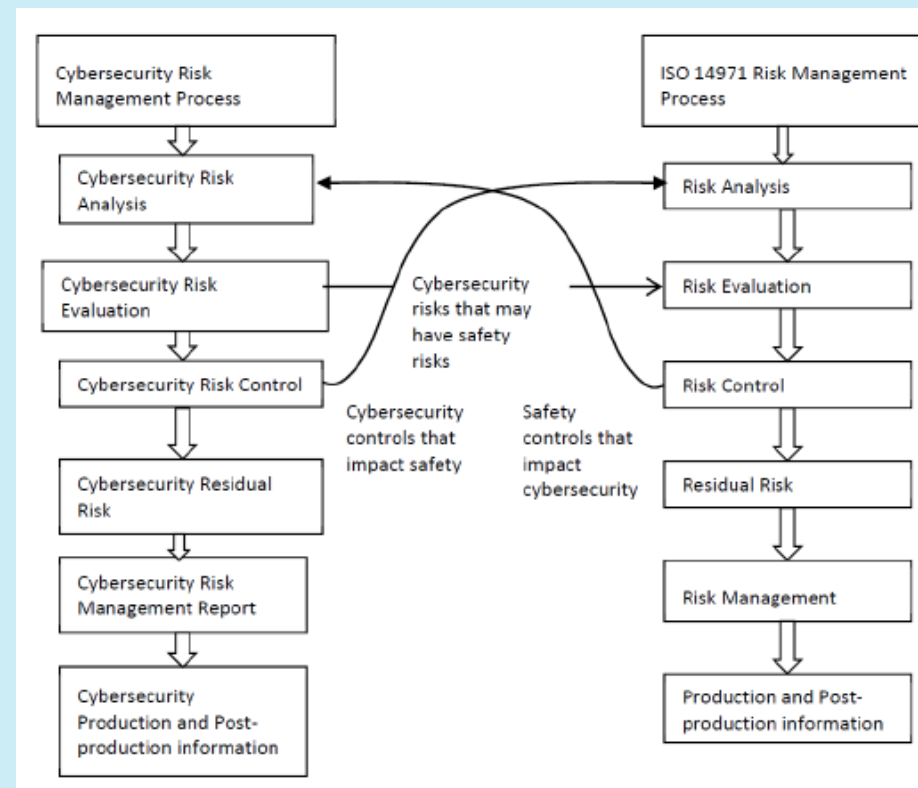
Cybersecurity Risk Management Process

Cybersecurity Risk Analysis

Cybersecurity Risk Evaluation

Cybersecurity Risk Control

Cybersecurity Residual Risk

Cybersecurity Risk Management Report

Cybersecurity Production and Post-production information

ISO 14971 Risk Management Process

Risk Analysis

Risk Evaluation

Risk Control

Residual Risk

Risk Management

Production and Post-production information

Cybersecurity risks that may have safety risks

Cybersecurity controls that impact safety

Safety controls that impact cybersecurity